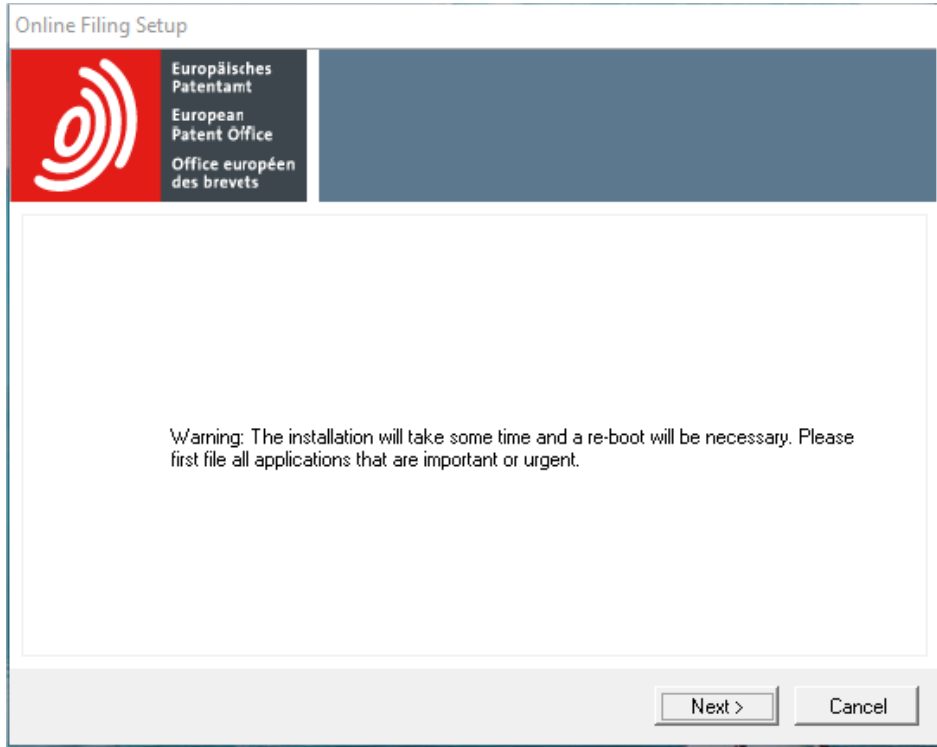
Online Filing Setup

Europäisches Patentamt
European Patent Office
Office européen des brevets

Warning: The installation will take some time and a re-boot will be necessary. Please first file all applications that are important or urgent.

Next >
Cancel